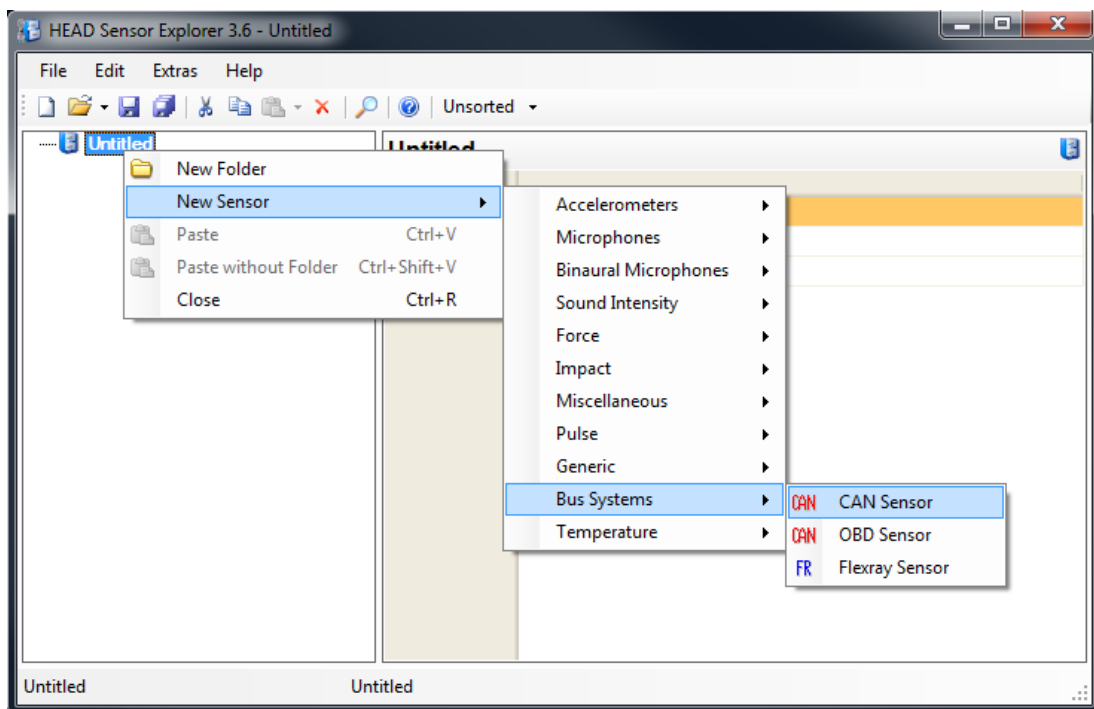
HEAD Sensor Explorer 3.6 - Untitled

File Edit Extras Help

Unsorted

Untitled

Untitled

New Folder
New Sensor
Paste Ctrl+V
Paste without Folder Ctrl+Shift+V
Close Ctrl+R

Accelerometers
Microphones
Binaural Microphones
Sound Intensity
Force
Impact
Miscellaneous
Pulse
Generic
Bus Systems
Temperature

CAN CAN Sensor
CAN OBD Sensor
FR Flexray Sensor

Untitled Untitled